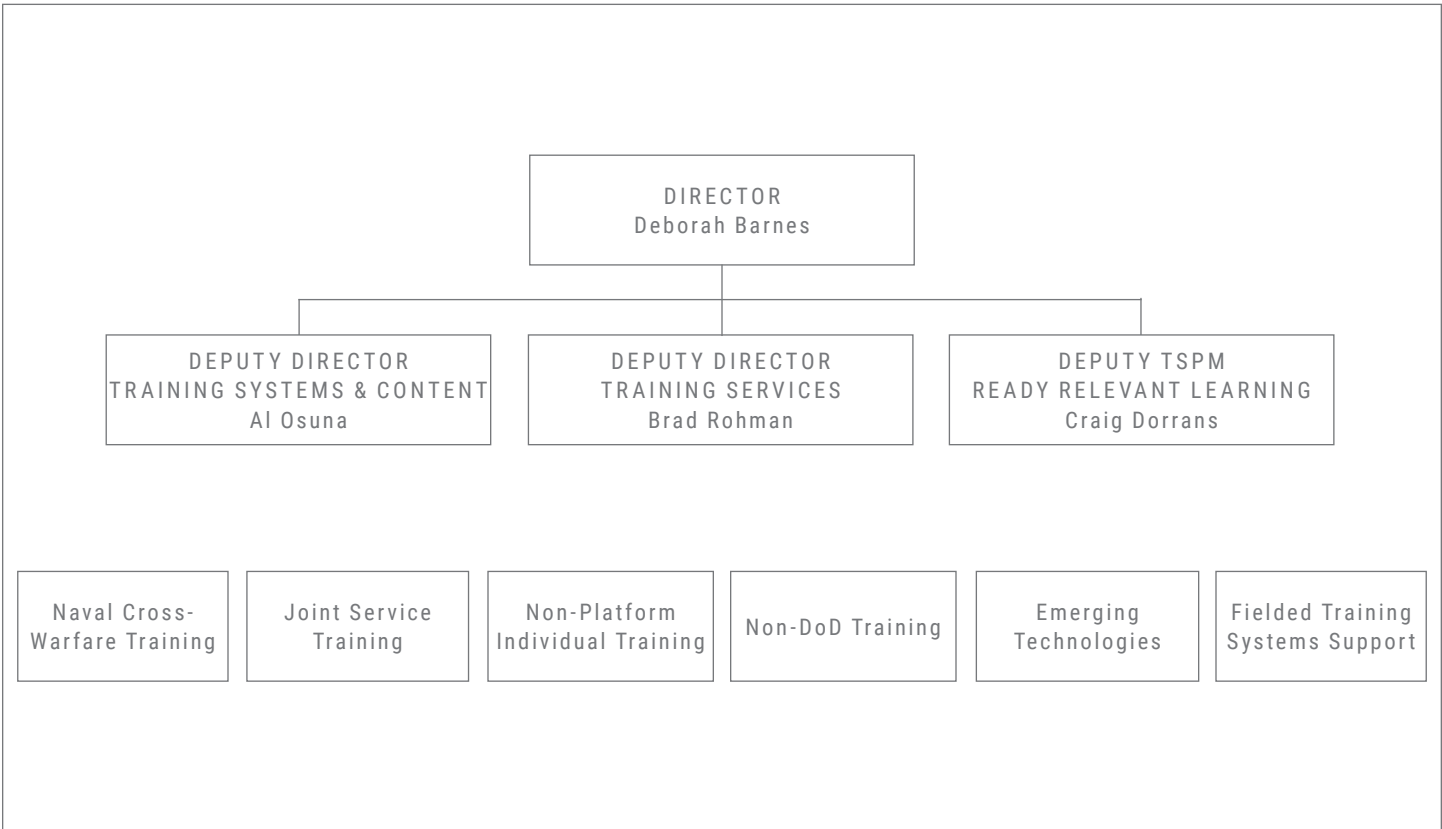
DIRECTOR
Deborah Barnes

DEPUTY DIRECTOR
TRAINING SYSTEMS & CONTENT
Al Osuna

DEPUTY DIRECTOR
TRAINING SERVICES
Brad Rohman

DEPUTY TSPM
READY RELEVANT LEARNING
Craig Dorrans

Naval Cross-Warfare Training

Joint Service Training

Non-Platform Individual Training

Non-DoD Training

Emerging Technologies

Fielded Training Systems Support